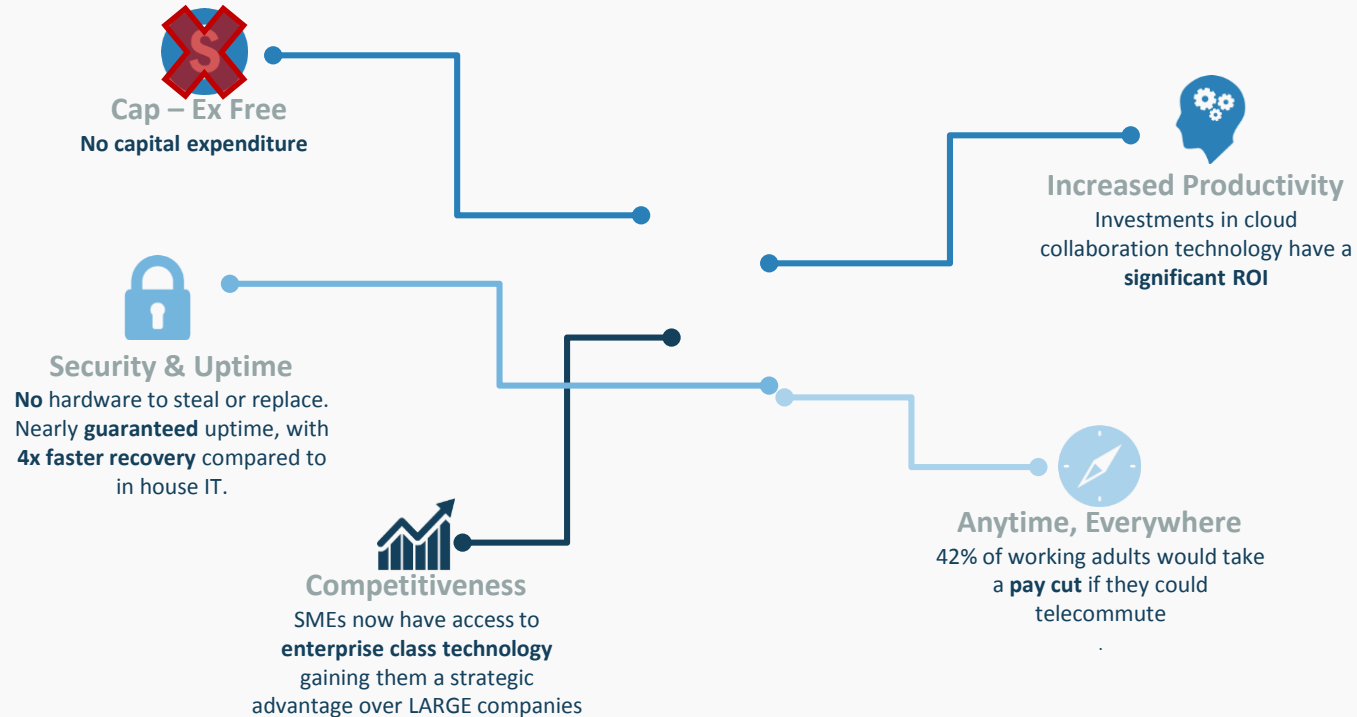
$

Cap – Ex Free
No capital expenditure

Increased Productivity
Investments in cloud collaboration technology have a significant ROI

Security & Uptime
No hardware to steal or replace. Nearly guaranteed uptime, with 4x faster recovery compared to in house IT.

Anytime, Everywhere
42% of working adults would take a pay cut if they could telecommute
.

Competitiveness
SMEs now have access to enterprise class technology gaining them a strategic advantage over LARGE companies